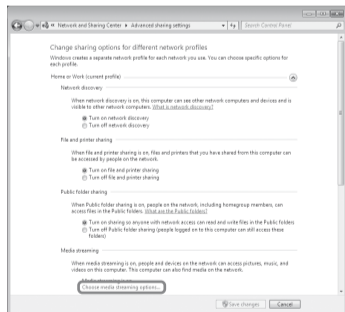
« Network and Sharing Center ▸ Advanced sharing settings

Search Control Panel

Change sharing options for different network profiles

Windows creates a separate network profile for each network you use. You can choose specific options for each profile.

Home or Work (current profile)

Network discovery

When network discovery is on, this computer can see other network computers and devices and is visible to other network computers. What is network discovery?

Turn on network discovery

Turn off network discovery

File and printer sharing

When file and printer sharing is on, files and printers that you have shared from this computer can be accessed by people on the network.

Turn on file and printer sharing

Turn off file and printer sharing

Public folder sharing

When Public folder sharing is on, people on the network, including homegroup members, can access files in the Public folders. What are the Public folders?

Turn on sharing so anyone with network access can read and write files in the Public folders

Turn off Public folder sharing (people logged on to this computer can still access these folders)

Media streaming

When media streaming is on, people and devices on the network can access pictures, music, and videos on this computer. This computer can also find media on the network.

Choose media streaming options...

Save changes

Cancel